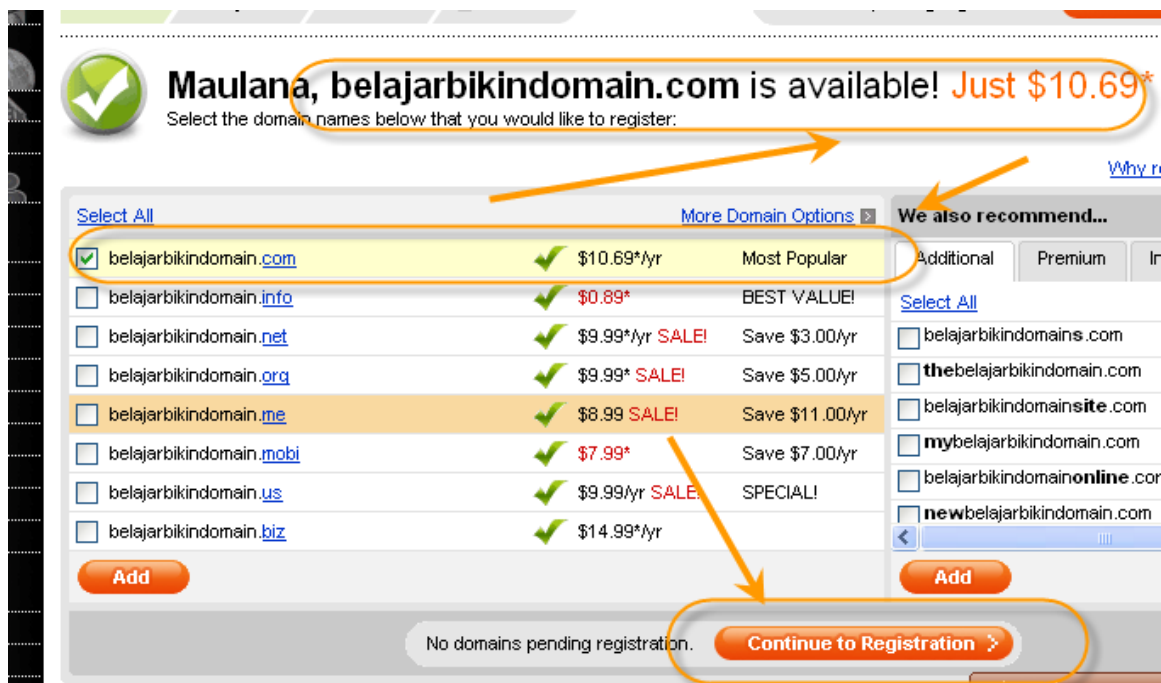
Maulana, belajarbikindomain.com is available! Just $10.69*

Select the domain names below that you would like to register:

Why r

Select All

More Domain Options

| | | | |
|---|---|---|---|
| belajarbikindomain.com | $10.69*/yr | Most Popular |
| belajarbikindomain.info | $0.89* | BEST VALUE! |
| belajarbikindomain.net | $9.99*/yr SALE! | Save $3.00/yr |
| belajarbikindomain.org | $9.99* SALE! | Save $5.00/yr |
| belajarbikindomain.me | $8.99 SALE! | Save $11.00/yr |
| belajarbikindomain.mobi | $7.99* | Save $7.00/yr |
| belajarbikindomain.us | $9.99/yr SALE! | SPECIAL! |
| belajarbikindomain.biz | $14.99*/yr | |

Add

We also recommend...

Additional Premium I

Select All

belajarbikindomains.com
thebelajarbikindomain.com
belajarbikindomainsite.com
mybelajarbikindomain.com
belajarbikindomainonline.com
newbelajarbikindomain.com

Add

No domains pending registration.

Continue to Registration